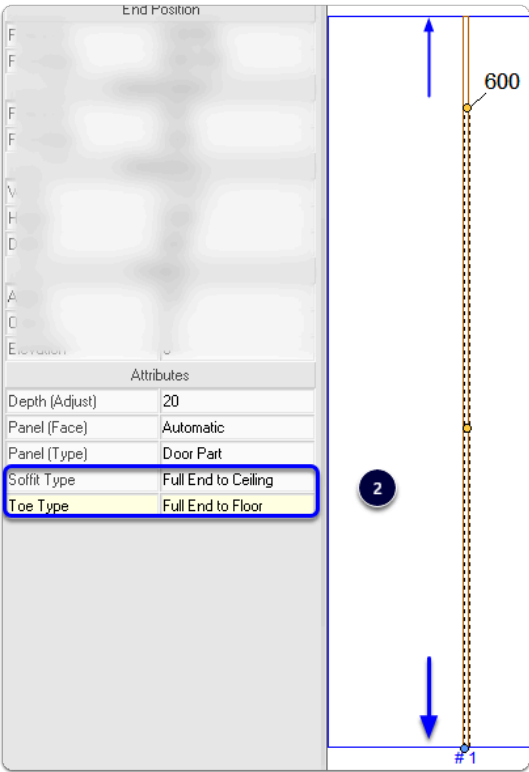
End Position

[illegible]

Elevation

Attributes

| | |
|---|---|
| Depth (Adjust) | 20 |
| Panel (Face) | Automatic |
| Panel (Type) | Door Part |
| Soffit Type | Full End to Ceiling |
| Toe Type | Full End to Floor |

600

2

# 1